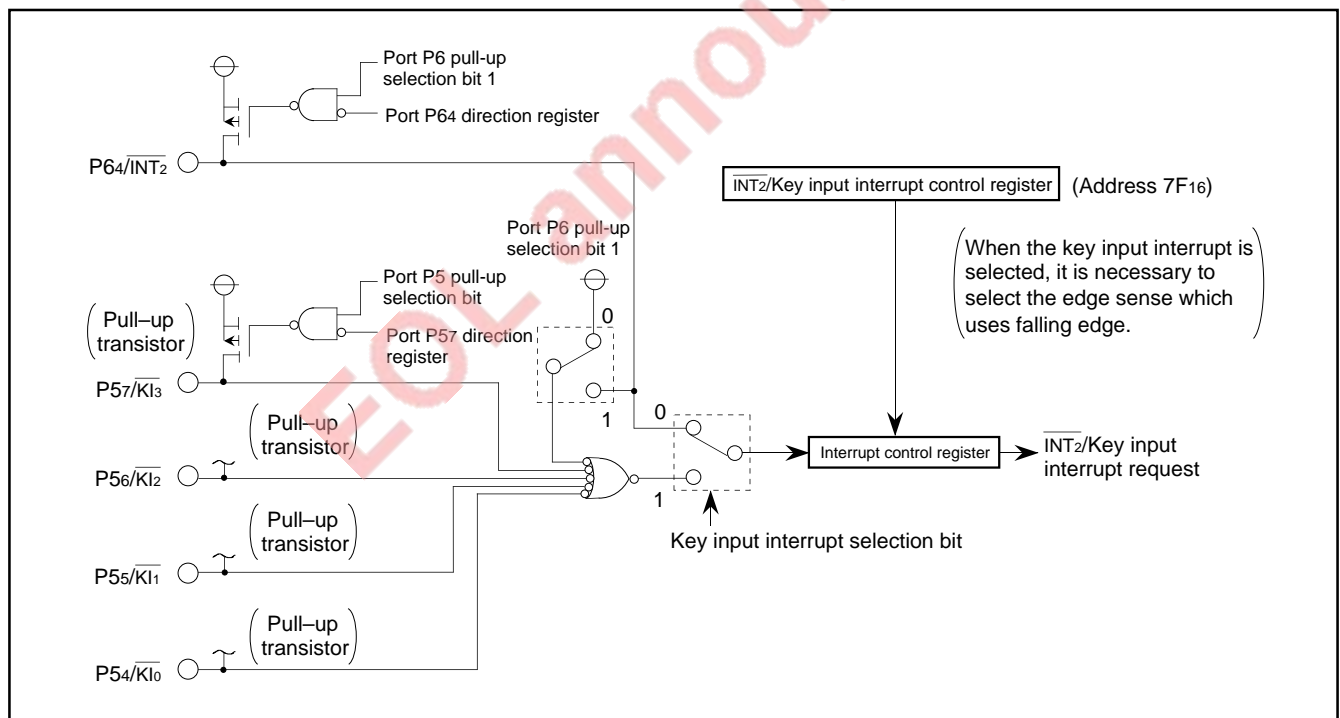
Port P6 pull-up selection bit 1

Port P64 direction register

P64/$\overline{INT_2}$

$\overline{INT_2}$/Key input interrupt control register

(Address 7F16)

Port P6 pull-up selection bit 1

When the key input interrupt is selected, it is necessary to select the edge sense which uses falling edge.

Port P5 pull-up selection bit

Port P57 direction register

0

Pull–up transistor

P57/$\overline{KI_3}$

1

0

Pull–up transistor

Interrupt control register

$\overline{INT_2}$/Key input interrupt request

P56/$\overline{KI_2}$

1

Pull–up transistor

Key input interrupt selection bit

P55/$\overline{KI_1}$

Pull–up transistor

P54/$\overline{KI_0}$

EOL announce